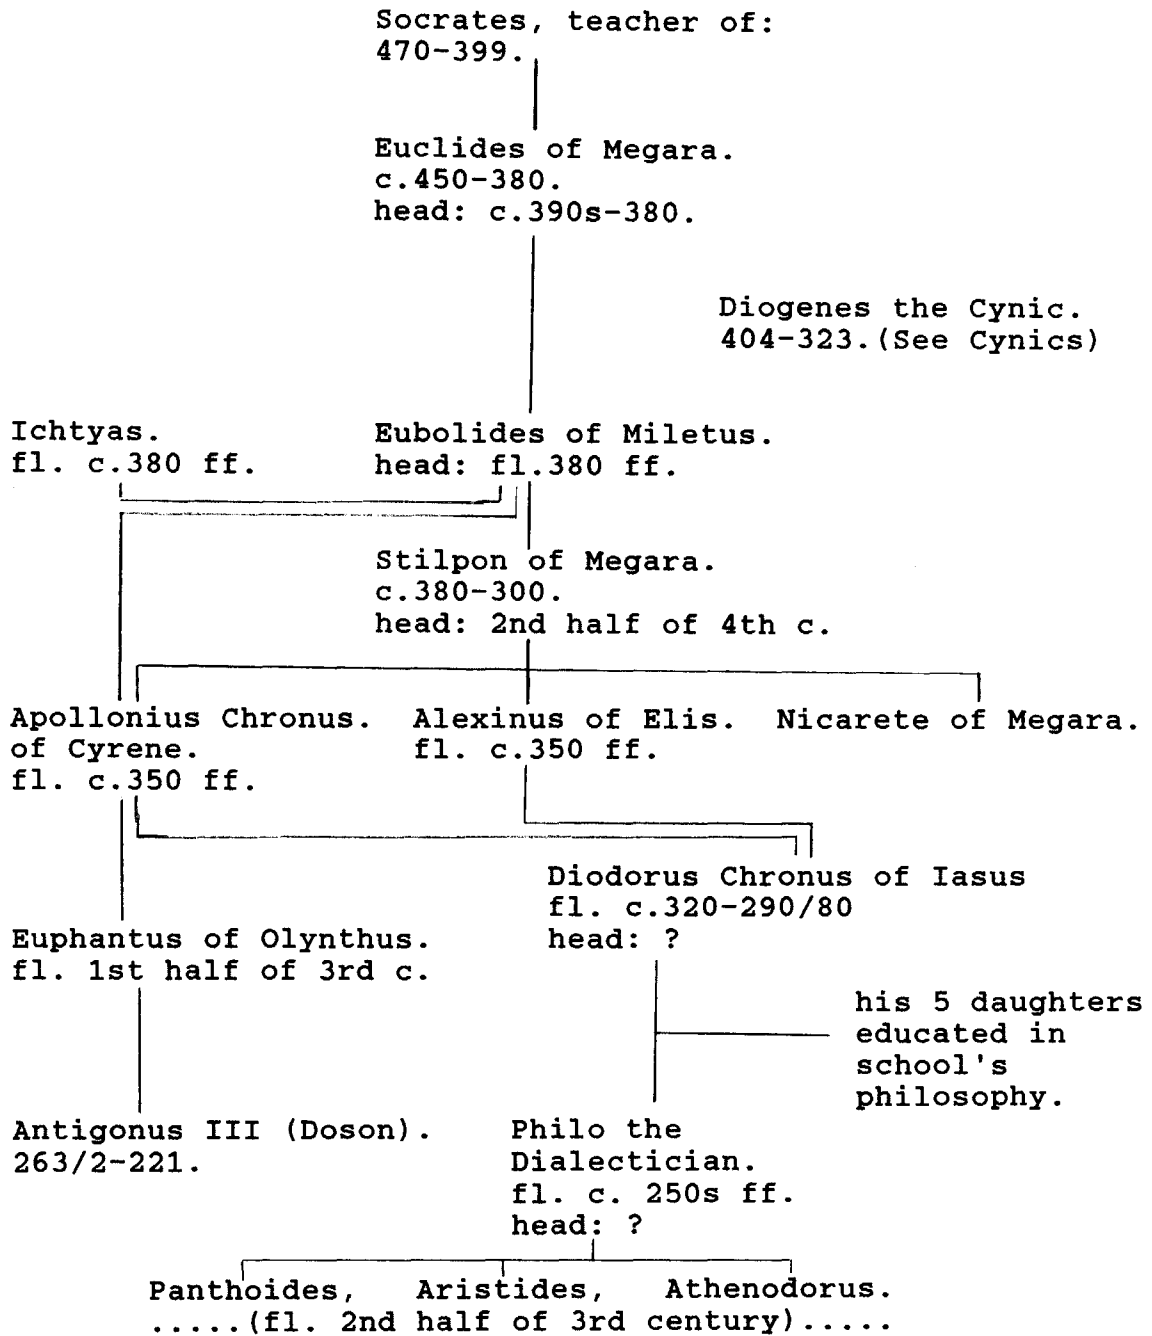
Socrates, teacher of:
470-399.

Euclides of Megara.
c.450-380.
head: c.390s-380.

Diogenes the Cynic.
404-323.(See Cynics)

Ichtyas.
fl. c.380 ff.

Eubolides of Miletus.
head: fl.380 ff.

Stilpon of Megara.
c.380-300.
head: 2nd half of 4th c.

Apollonius Chronus.
of Cyrene.
fl. c.350 ff.

Alexinus of Elis.
fl. c.350 ff.

Nicarete of Megara.

Diodorus Chronus of Iasus
fl. c.320-290/80
head: ?

Euphantus of Olynthus.
fl. 1st half of 3rd c.

his 5 daughters educated in school's philosophy.

Antigonus III (Doson).
263/2-221.

Philo the Dialectician.
fl. c. 250s ff.
head: ?

Panthoides, Aristides, Athenodorus.
.....(fl. 2nd half of 3rd century).....